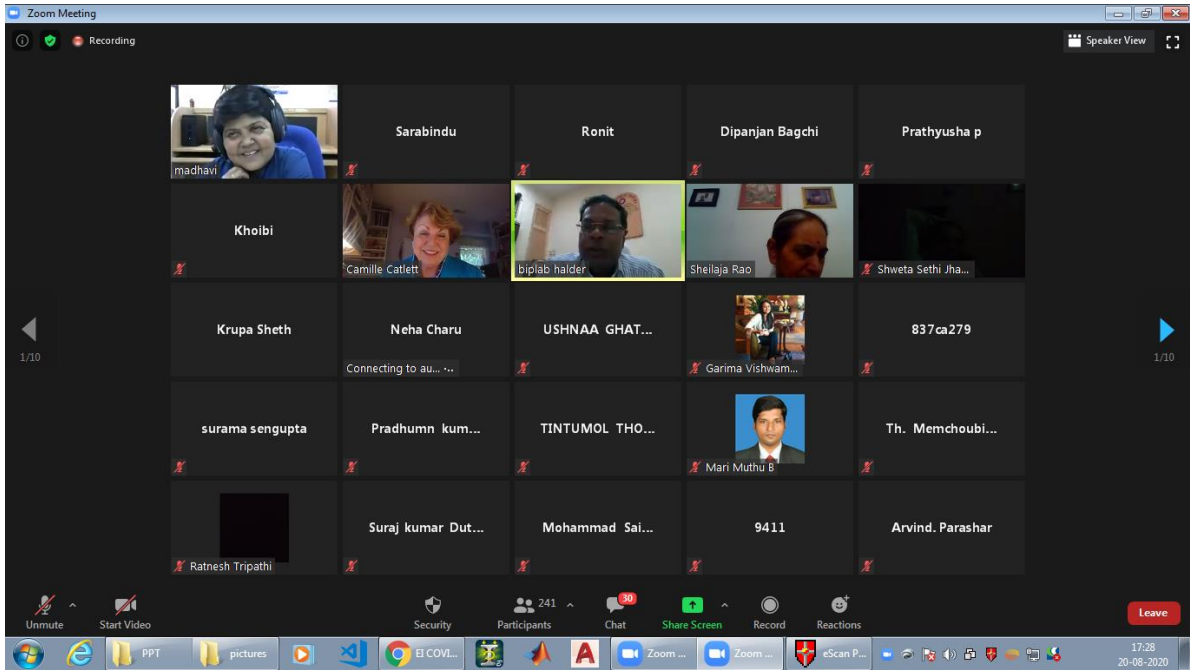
Zoom Meeting

Recording

Speaker View

madhavi

Sarabindu

Ronit

Dipanjan Bagchi

Prathyusha p

Khoibi

Camille Catlett

biplab halder

Sheilaja Rao

Shweta Sethi Jha...

1/10

Krupa Sheth

Neha Charu

Connecting to au... ·

USHNAA GHAT...

Garima Vishwam...

837ca279

1/10

surama sengupta

Pradhumn kum...

TINTUMOL THO...

Mari Muthu B

Th. Memchoubi...

Ratnesh Tripathi

Suraj kumar Dut...

Mohammad Sai...

9411

Arvind. Parashar

Unmute

Start Video

Security

241

Participants

30

Chat

Share Screen

Record

Reactions

Leave

PPT

pictures

EI COVI...

Zoom ...

Zoom ...

eScan P...

17:28

20-08-2020